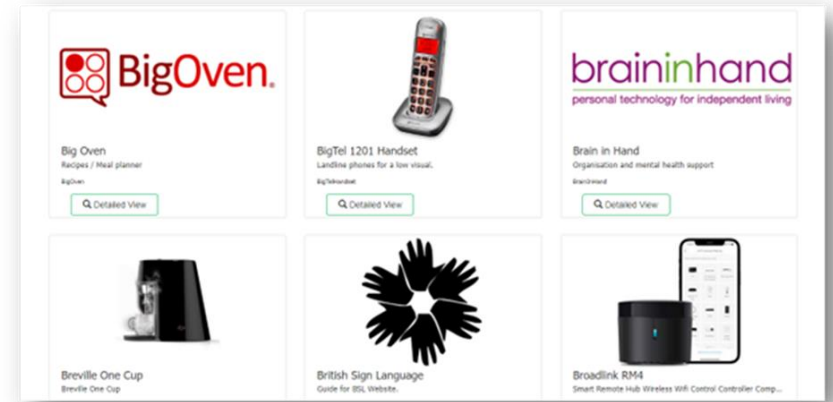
BigOven.

Big Oven
Recipes / Meal planner
BigOven
Detailed View

BigTel 1201 Handset
Landline phones for a low visual.
BigTelHandset
Detailed View

braininhand
personal technology for independent living

Brain in Hand
Organisation and mental health support
BrainInHand
Detailed View

Breville One Cup
Breville One Cup

British Sign Language
Guide for BSL Website.

Broadlink RM4
Smart Remote Hub Wireless Wifi Control Controller Comp...